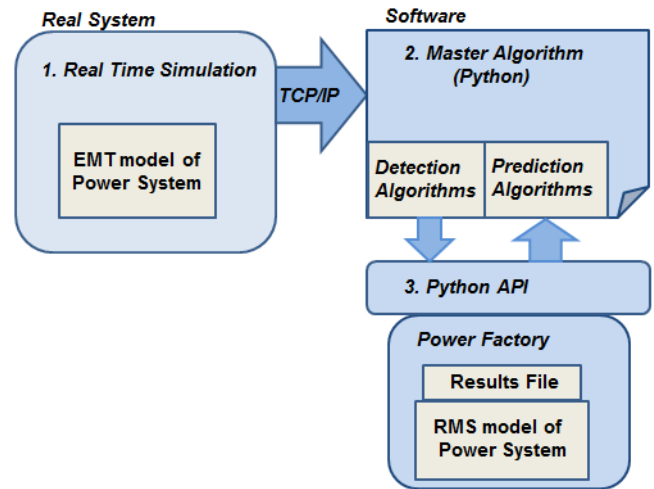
Real System

1. Real Time Simulation

EMT model of Power System

TCP/IP

Software

2. Master Algorithm (Python)

Detection Algorithms

Prediction Algorithms

3. Python API

Power Factory

Results File

RMS model of Power System